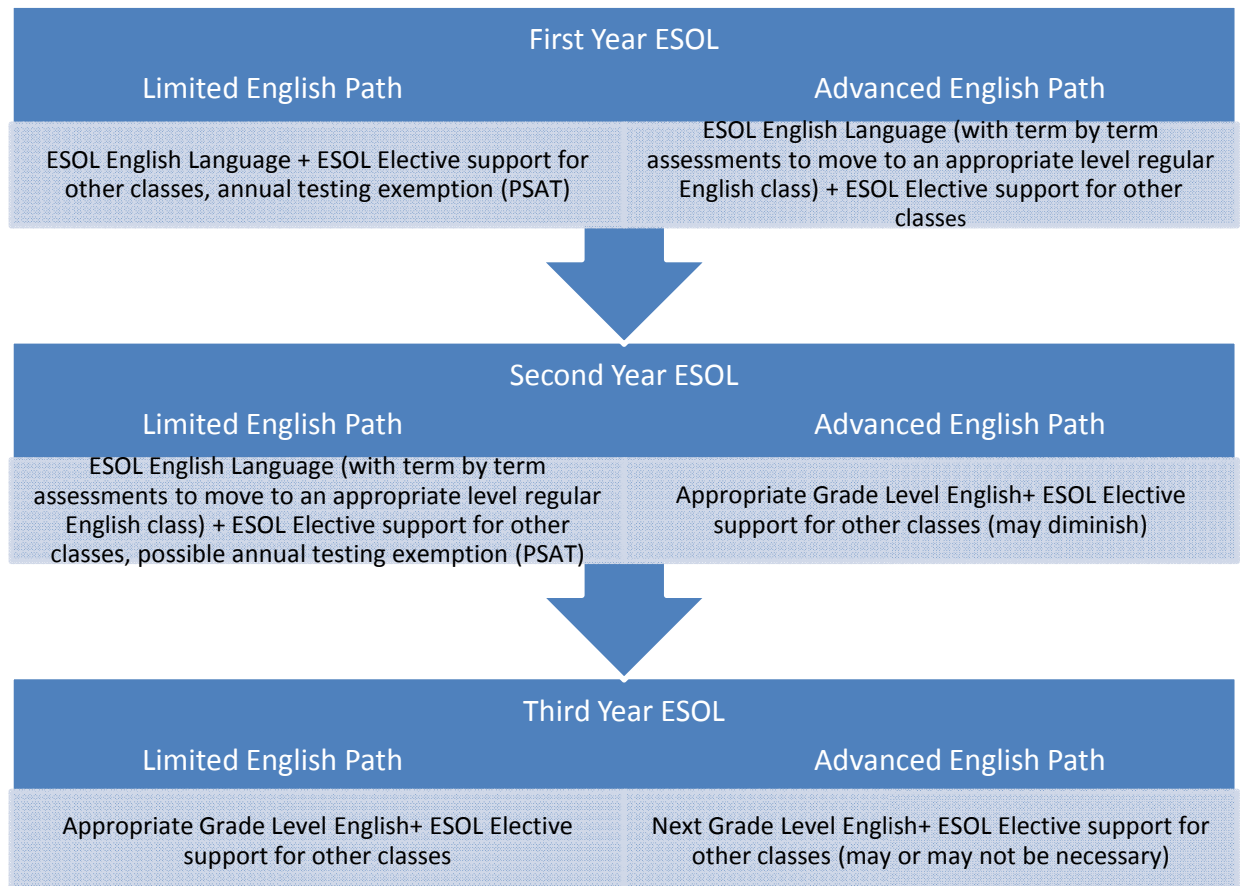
First Year ESOL

Limited English Path

Advanced English Path

ESOL English Language + ESOL Elective support for other classes, annual testing exemption (PSAT)

ESOL English Language (with term by term assessments to move to an appropriate level regular English class) + ESOL Elective support for other classes

Second Year ESOL

Limited English Path

Advanced English Path

ESOL English Language (with term by term assessments to move to an appropriate level regular English class) + ESOL Elective support for other classes, possible annual testing exemption (PSAT)

Appropriate Grade Level English+ ESOL Elective support for other classes (may diminish)

Third Year ESOL

Limited English Path

Advanced English Path

Appropriate Grade Level English+ ESOL Elective support for other classes

Next Grade Level English+ ESOL Elective support for other classes (may or may not be necessary)